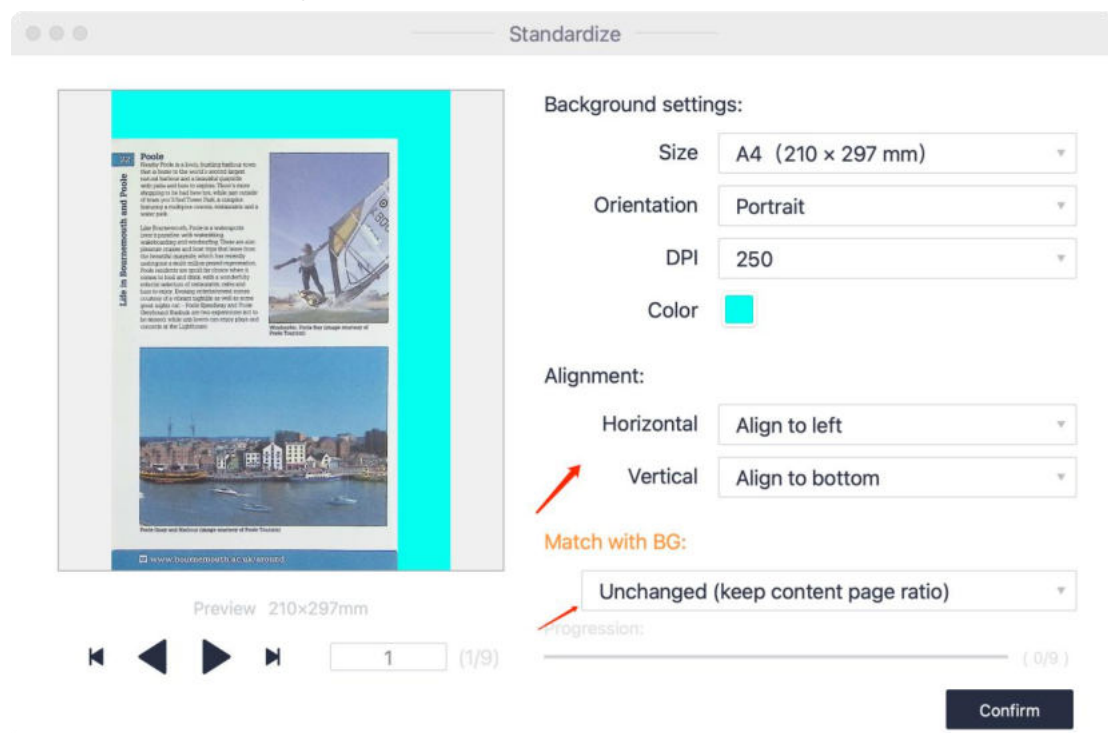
Standardize

12 Poole

Life in Bournemouth and Poole

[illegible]

www.bournemouth.ac.uk/around

Preview 210×297mm

1 (1/9)

Background settings:

Size A4（210 × 297 mm）

Orientation Portrait

DPI 250

Color

Alignment:

Horizontal Align to left

Vertical Align to bottom

Match with BG:

Unchanged (keep content page ratio)

Progression:

( 0/9 )

Confirm